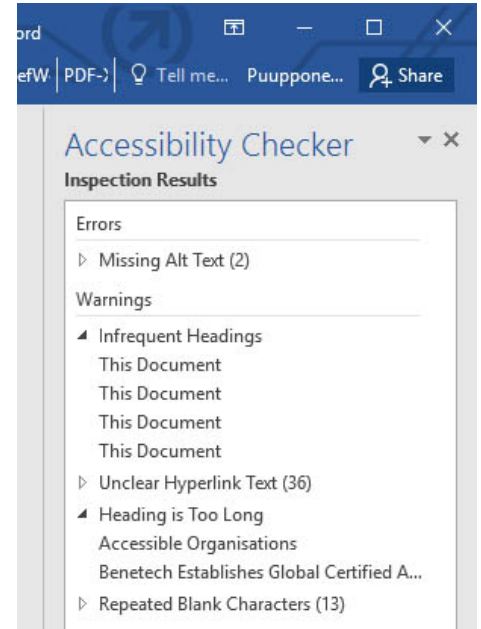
ord

efW PDF-> Tell me... Puuppone... Share

Accessibility Checker

Inspection Results

Errors

Missing Alt Text (2)

Warnings

Infrequent Headings

This Document

This Document

This Document

This Document

Unclear Hyperlink Text (36)

Heading is Too Long

Accessible Organisations

Benetech Establishes Global Certified A...

Repeated Blank Characters (13)